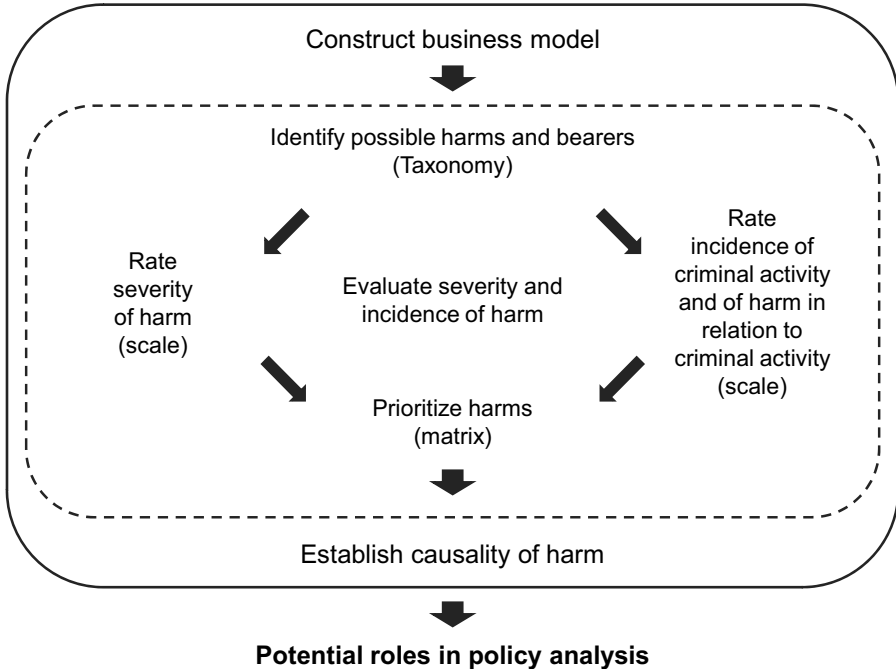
Construct business model

Identify possible harms and bearers (Taxonomy)

Rate severity of harm (scale)

Evaluate severity and incidence of harm

Rate incidence of criminal activity and of harm in relation to criminal activity (scale)

Prioritize harms (matrix)

Establish causality of harm

**Potential roles in policy analysis**